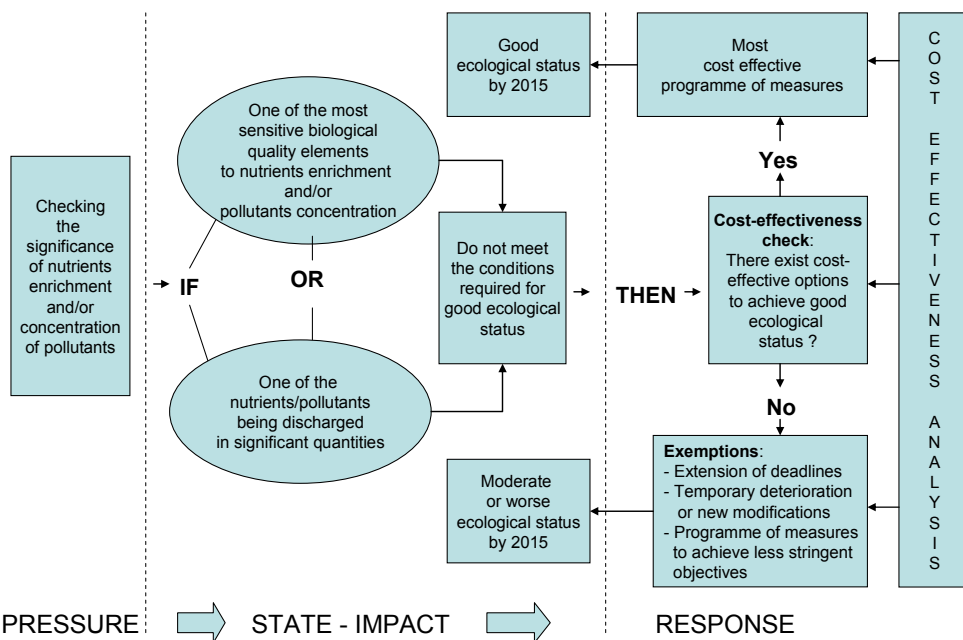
Checking the significance of nutrients enrichment and/or concentration of pollutants

IF

One of the most sensitive biological quality elements to nutrients enrichment and/or pollutants concentration

OR

One of the nutrients/pollutants being discharged in significant quantities

Do not meet the conditions required for good ecological status

THEN

Good ecological status by 2015

Most cost effective programme of measures

Yes

Cost-effectiveness check: There exist cost-effective options to achieve good ecological status ?

No

Exemptions:
- Extension of deadlines
- Temporary deterioration or new modifications
- Programme of measures to achieve less stringent objectives

Moderate or worse ecological status by 2015

C O S T E F F E C T I V E N E S S A N A L Y S I S

PRESSURE

STATE - IMPACT

RESPONSE